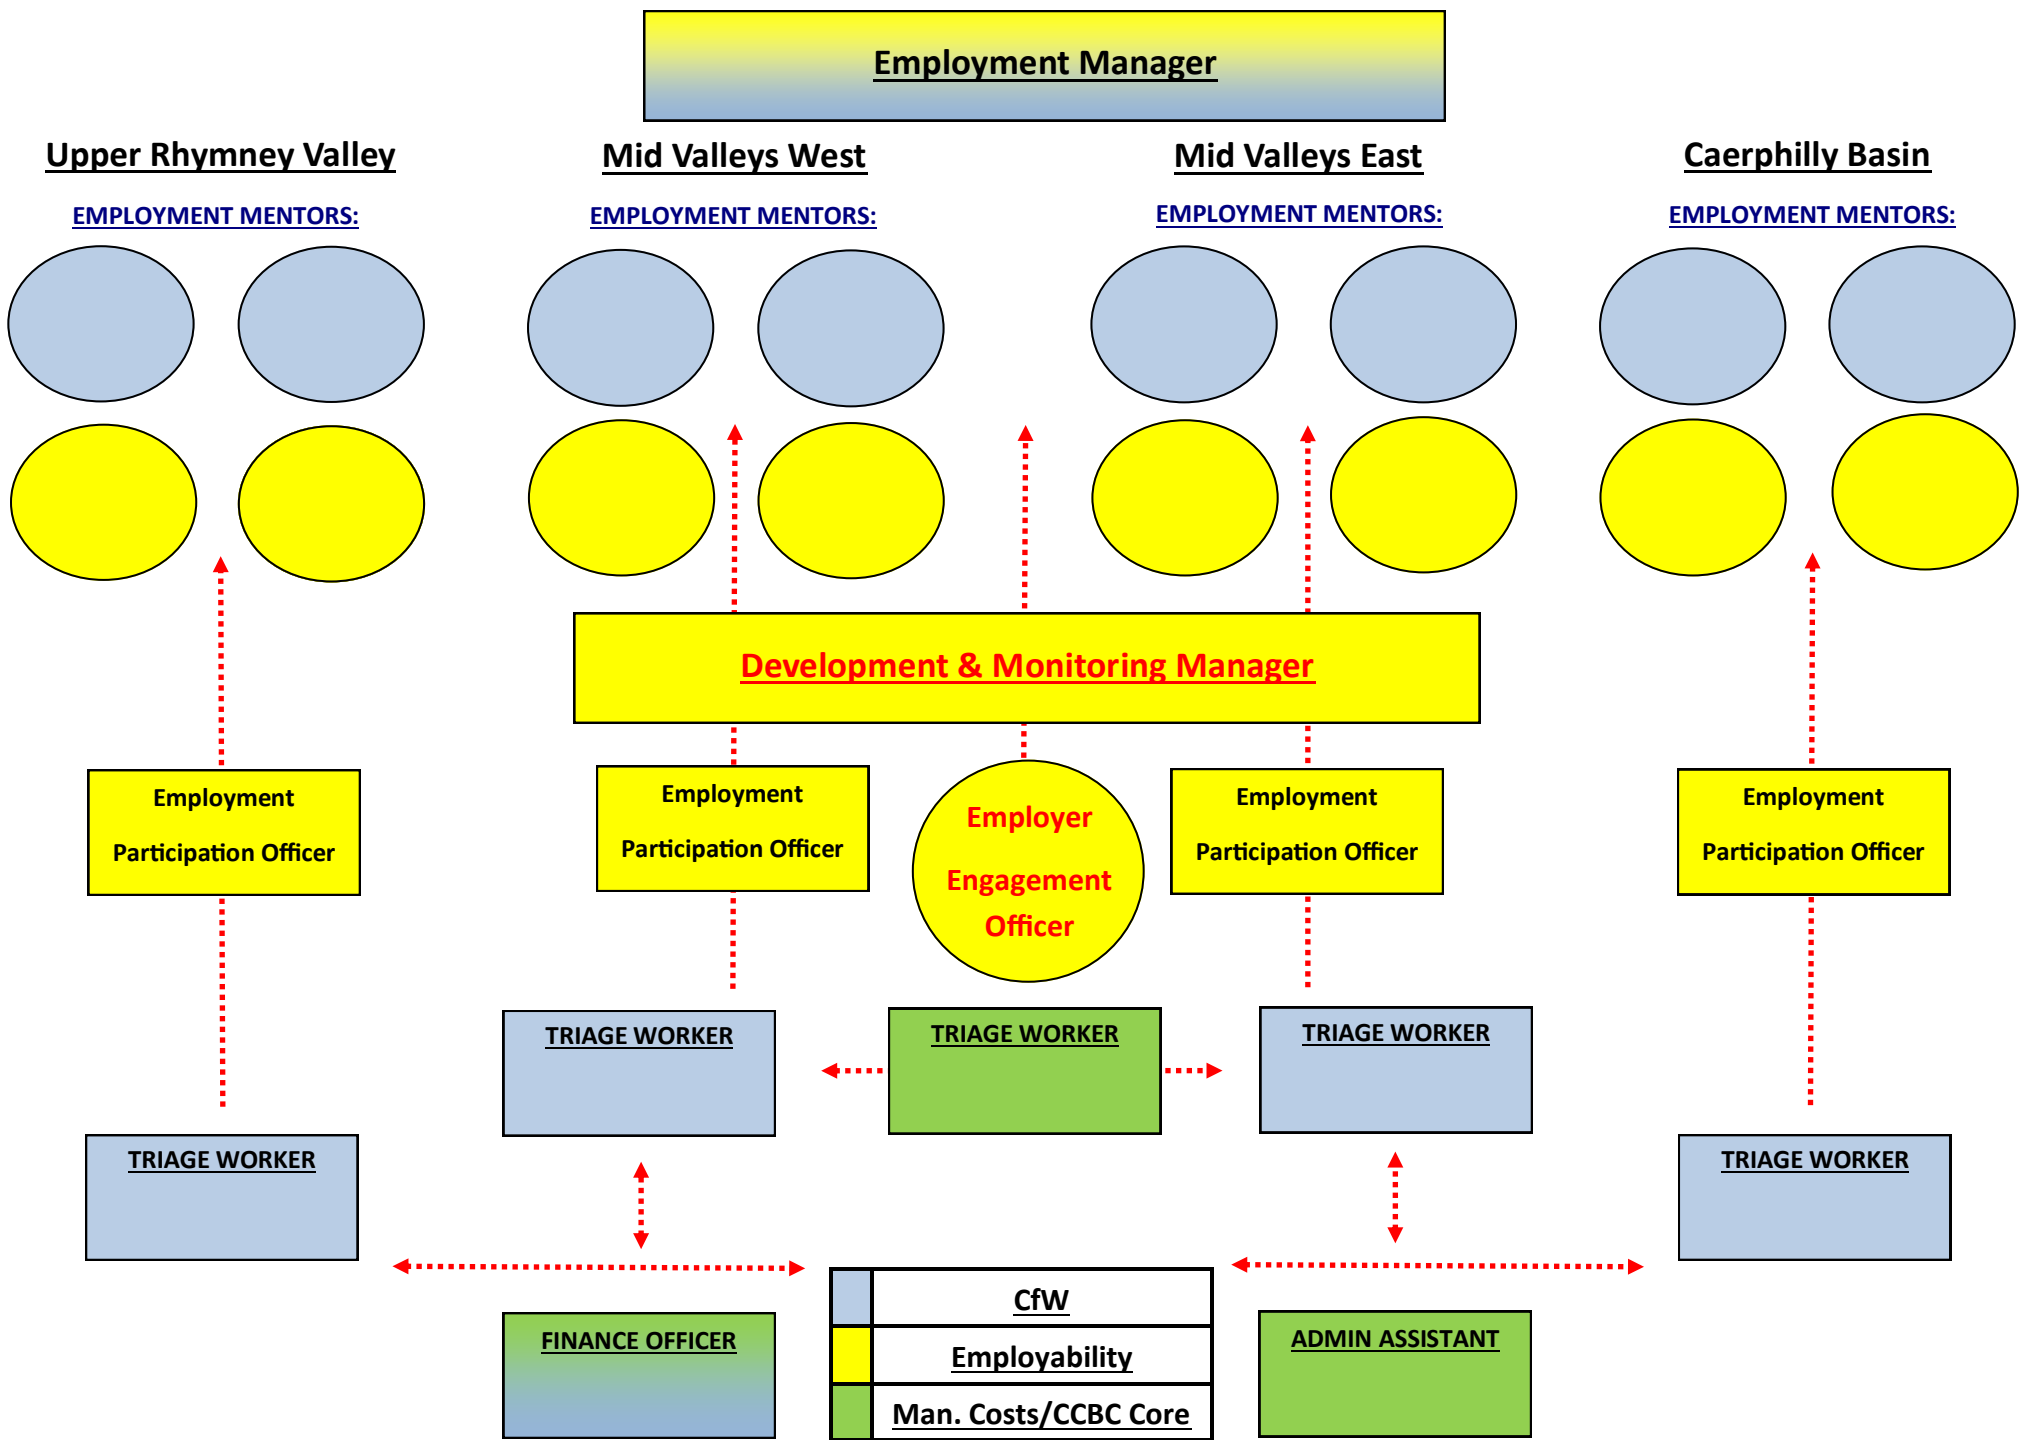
Employment Manager

Upper Rhymney Valley

EMPLOYMENT MENTORS:

Mid Valleys West

EMPLOYMENT MENTORS:

Mid Valleys East

EMPLOYMENT MENTORS:

Caerphilly Basin

EMPLOYMENT MENTORS:

Development & Monitoring Manager

Employment Participation Officer

Employment Participation Officer

Employer Engagement Officer

Employment Participation Officer

Employment Participation Officer

TRIAGE WORKER

TRIAGE WORKER

TRIAGE WORKER

TRIAGE WORKER

TRIAGE WORKER

FINANCE OFFICER

| | CfW |
|---|---|
| | Employability |
| | Man. Costs/CCBC Core |

ADMIN ASSISTANT